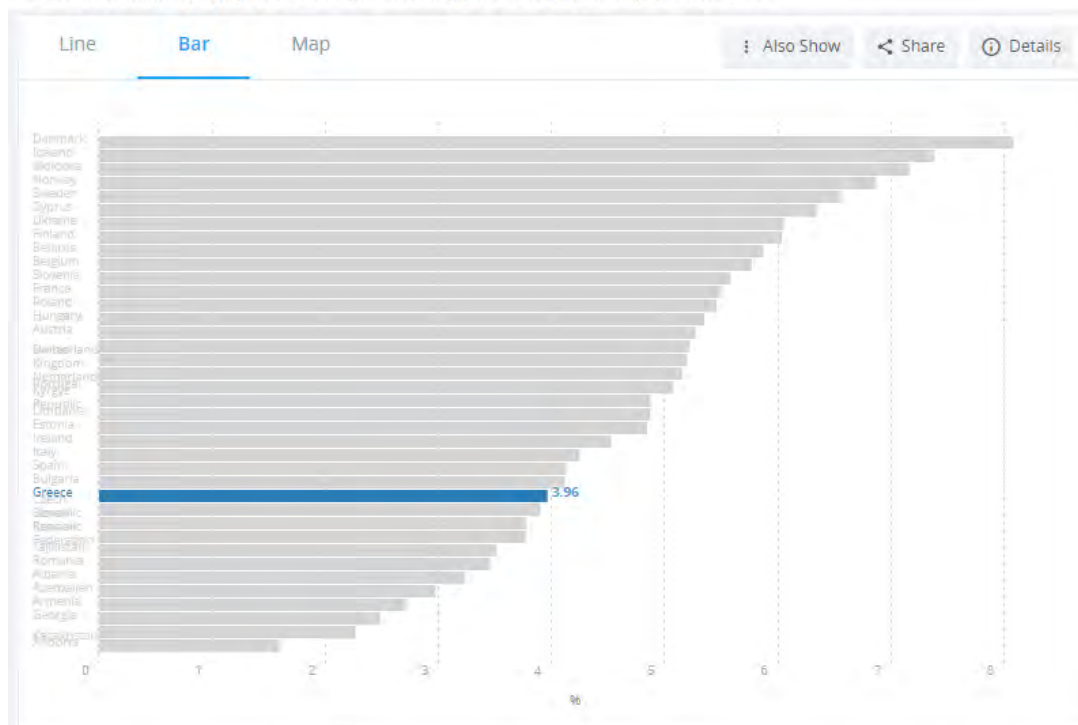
Line Bar Map

⋮ Also Show

Share

Details

Denmark
Iceland
Moldova
Norway
Sweden
Cyprus
Ukraine
Finland
Belarus
Belgium
Slovenia
France
Poland
Hungary
Austria
Switzerland
Kingdom
Netherlands
Portugal
Kyrgyz Republic
Lithuania
Estonia
Ireland
Italy
Spain
Bulgaria
Greece
Czech
Slovak Republic
Russian Federation
Tajikistan
Romania
Albania
Azerbaijan
Armenia
Georgia
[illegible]
Andorra

3.96

0 1 2 3 4 5 6 7 8

%